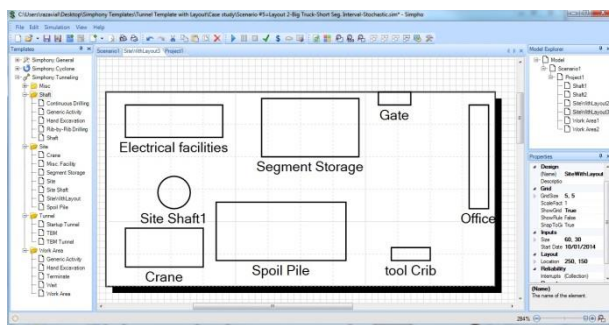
C:\Users\razavial\Desktop\Simphony Templates\Tunnel Template with Layout\Case study\Scenario #5-Layout 2-Big Truck-Short Seg. Interval-Stochastic.sim* - Simpho

File Edit Simulation View Help

Templates

Simphony General
Simphony Cyclone
Simphony Tunneling
Misc
Shaft
Continuous Drilling
Generic Activity
Hand Excavation
Rib-by-Rib Drilling
Shaft
Site
Crane
Misc Facility
Segment Storage
Site
Site Shaft
SiteWithLayout
Spoil Pile
Tunnel
Startup Tunnel
TBM
TBM Tunnel
Work Area
Generic Activity
Hand Excavation
Terminate
Wait
Work Area

Scenario1 SiteWithLayout1 Project1

Gate

Electrical facilities

Segment Storage

Site Shaft1

Office

Crane

Spoil Pile

tool Crib

Model Explorer

Model
Scenario1
Project1
Shaft1
Shaft2
SiteWithLayout2
SiteWithLayout3
Work Area1
Work Area2

Properties

Design
(Name) SiteWithLayout
Description
Grid
GridSize 5, 5
ScaleFact 1
ShowGrid True
ShowRule False
SnapToG True
Inputs
Size 60, 30
Start Date 10/01/2014
Layout
Location 250, 150
Reliability
Interrupts (Collection)

(Name)
The name of the element.

284%